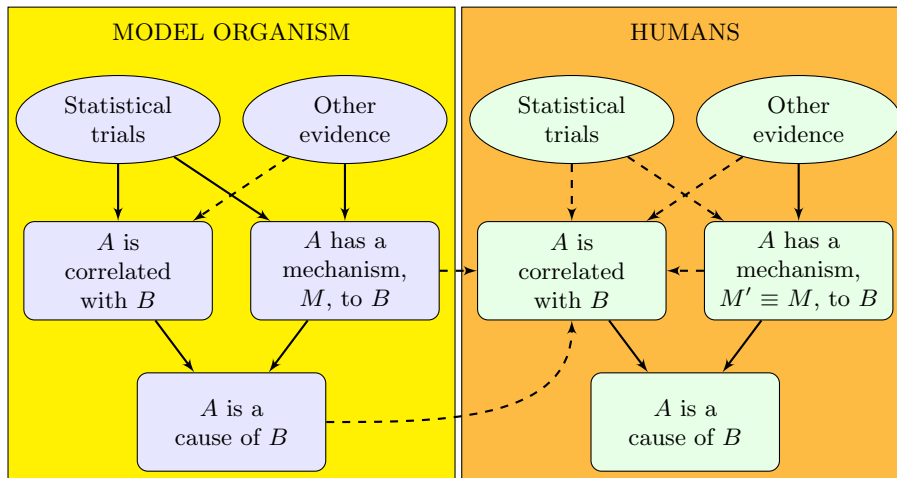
MODEL ORGANISM

Statistical trials

Other evidence

$A$ is correlated with $B$

$A$ has a mechanism, $M$, to $B$

$A$ is a cause of $B$

HUMANS

Statistical trials

Other evidence

$A$ is correlated with $B$

$A$ has a mechanism, $M' \equiv M$, to $B$

$A$ is a cause of $B$